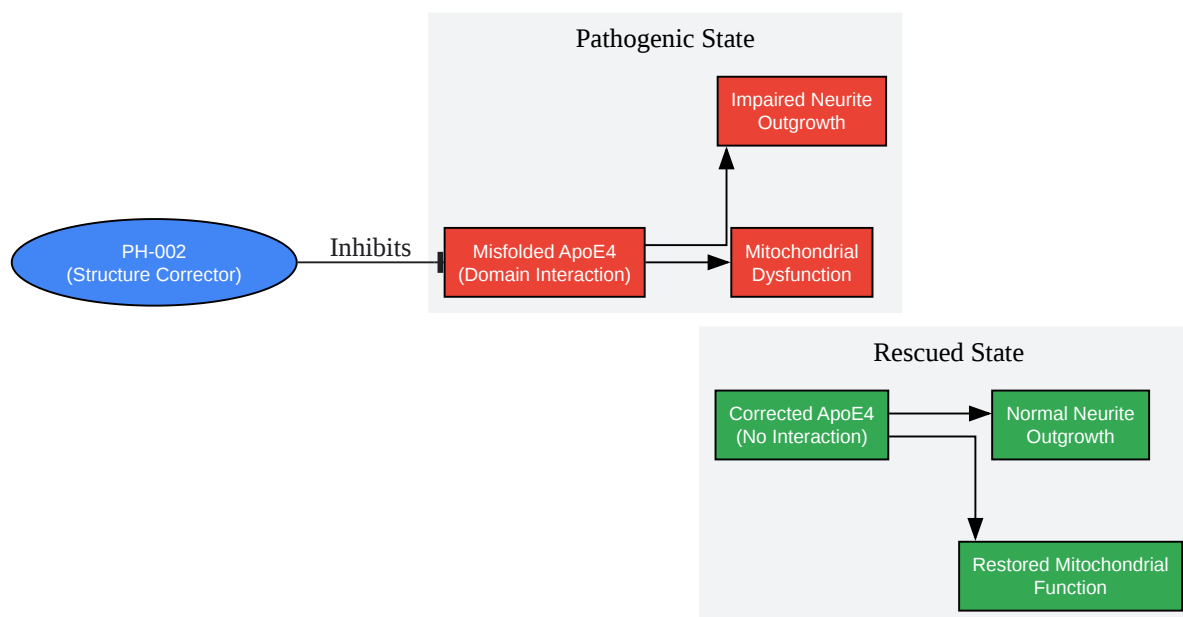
Pathogenic State

Impaired Neurite Outgrowth

PH-002
(Structure Corrector)

Inhibits

Misfolded ApoE4
(Domain Interaction)

Mitochondrial Dysfunction

Rescued State

Corrected ApoE4
(No Interaction)

Normal Neurite Outgrowth

Restored Mitochondrial Function